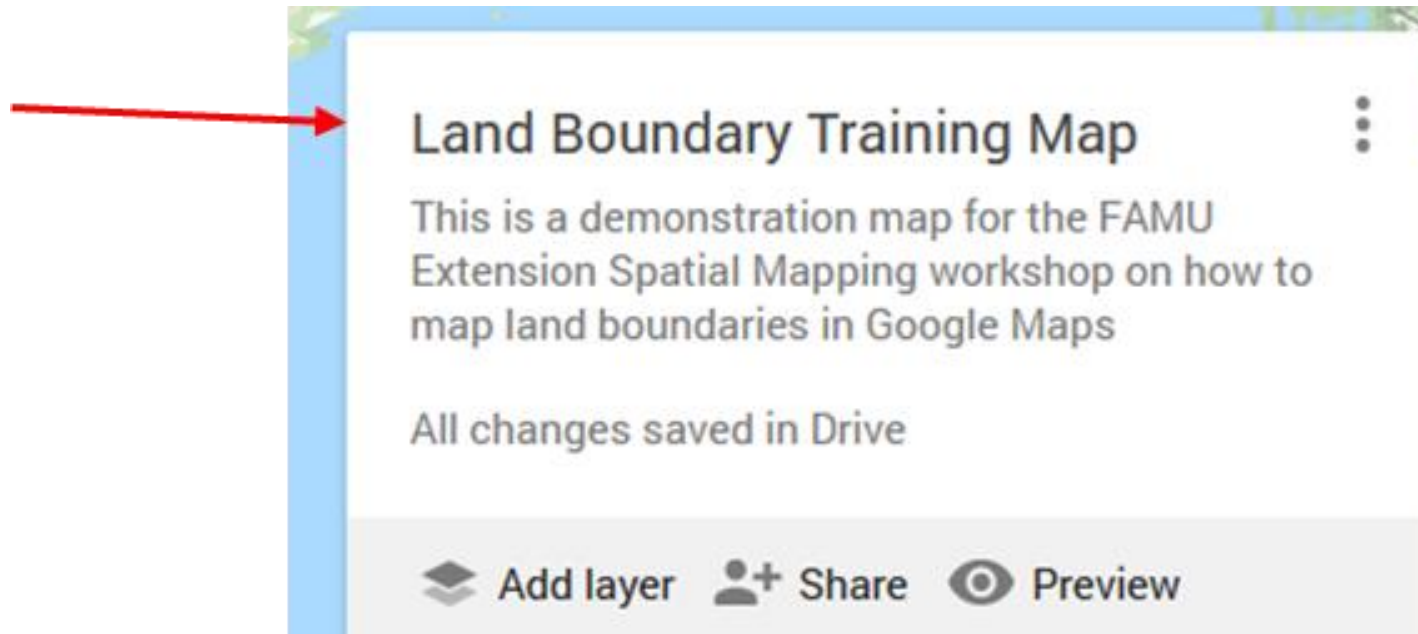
Land Boundary Training Map

This is a demonstration map for the FAMU Extension Spatial Mapping workshop on how to map land boundaries in Google Maps

All changes saved in Drive

Add layer Share Preview